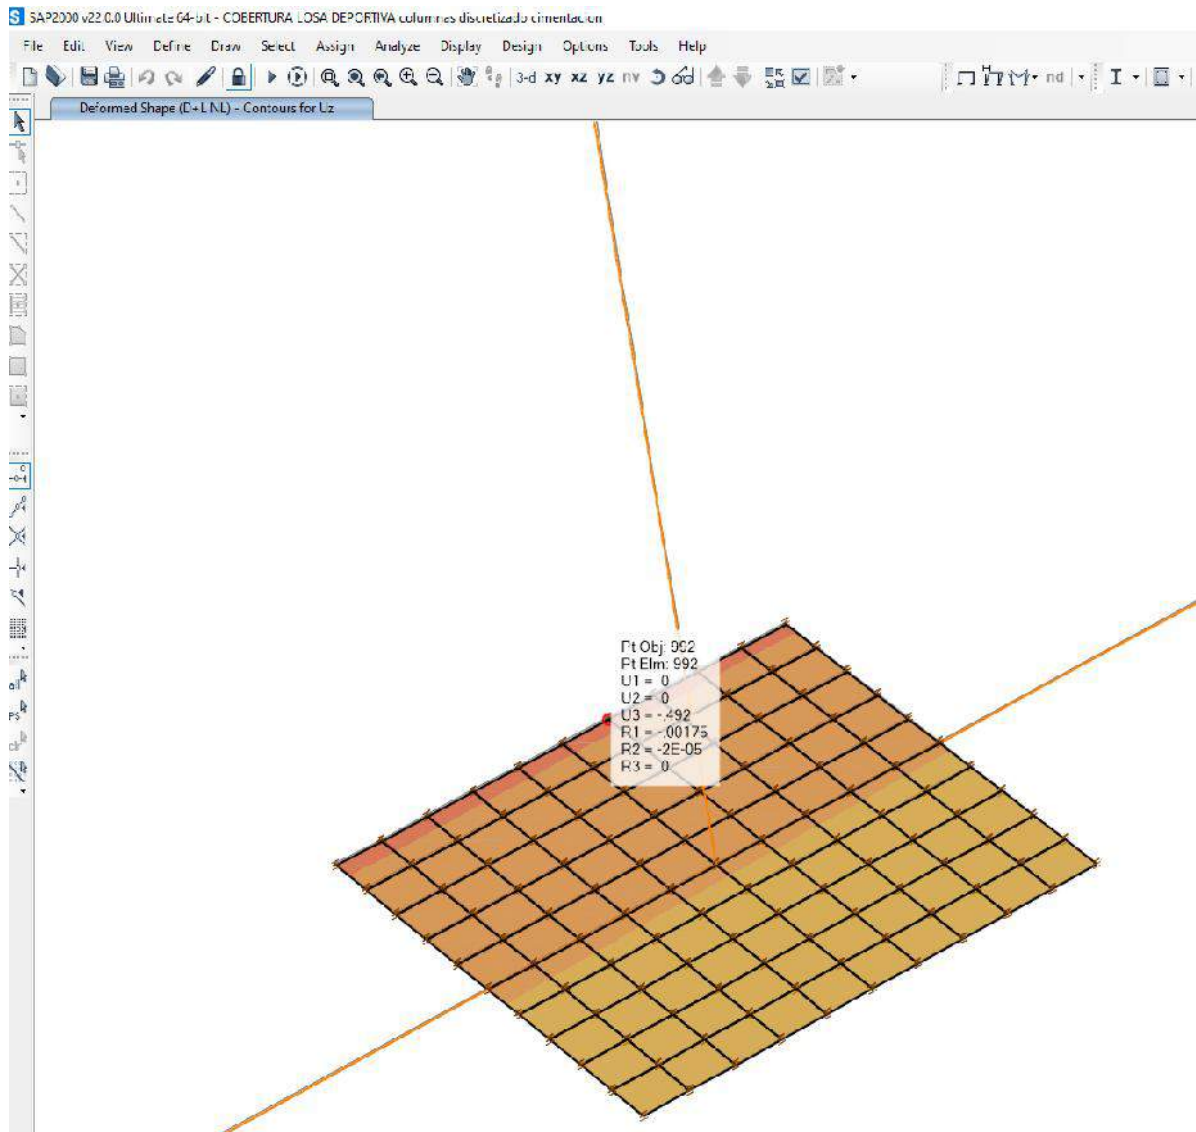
SAP2000 v22.0.0 Ultimate 64-bit - COBERTURA LOSA DEPORTIVA columnas discretizado cimentacion

File Edit View Define Draw Select Assign Analyze Display Design Options Tools Help

3-d xy xz yz nv

nd

Deformed Shape (D+L N.L) - Contours for Uz

Pt Obj: 992
Pt Elm: 992
U1 = 0
U2 = 0
U3 = -.492
R1 = -.00175
R2 = -2E-05
R3 = 0